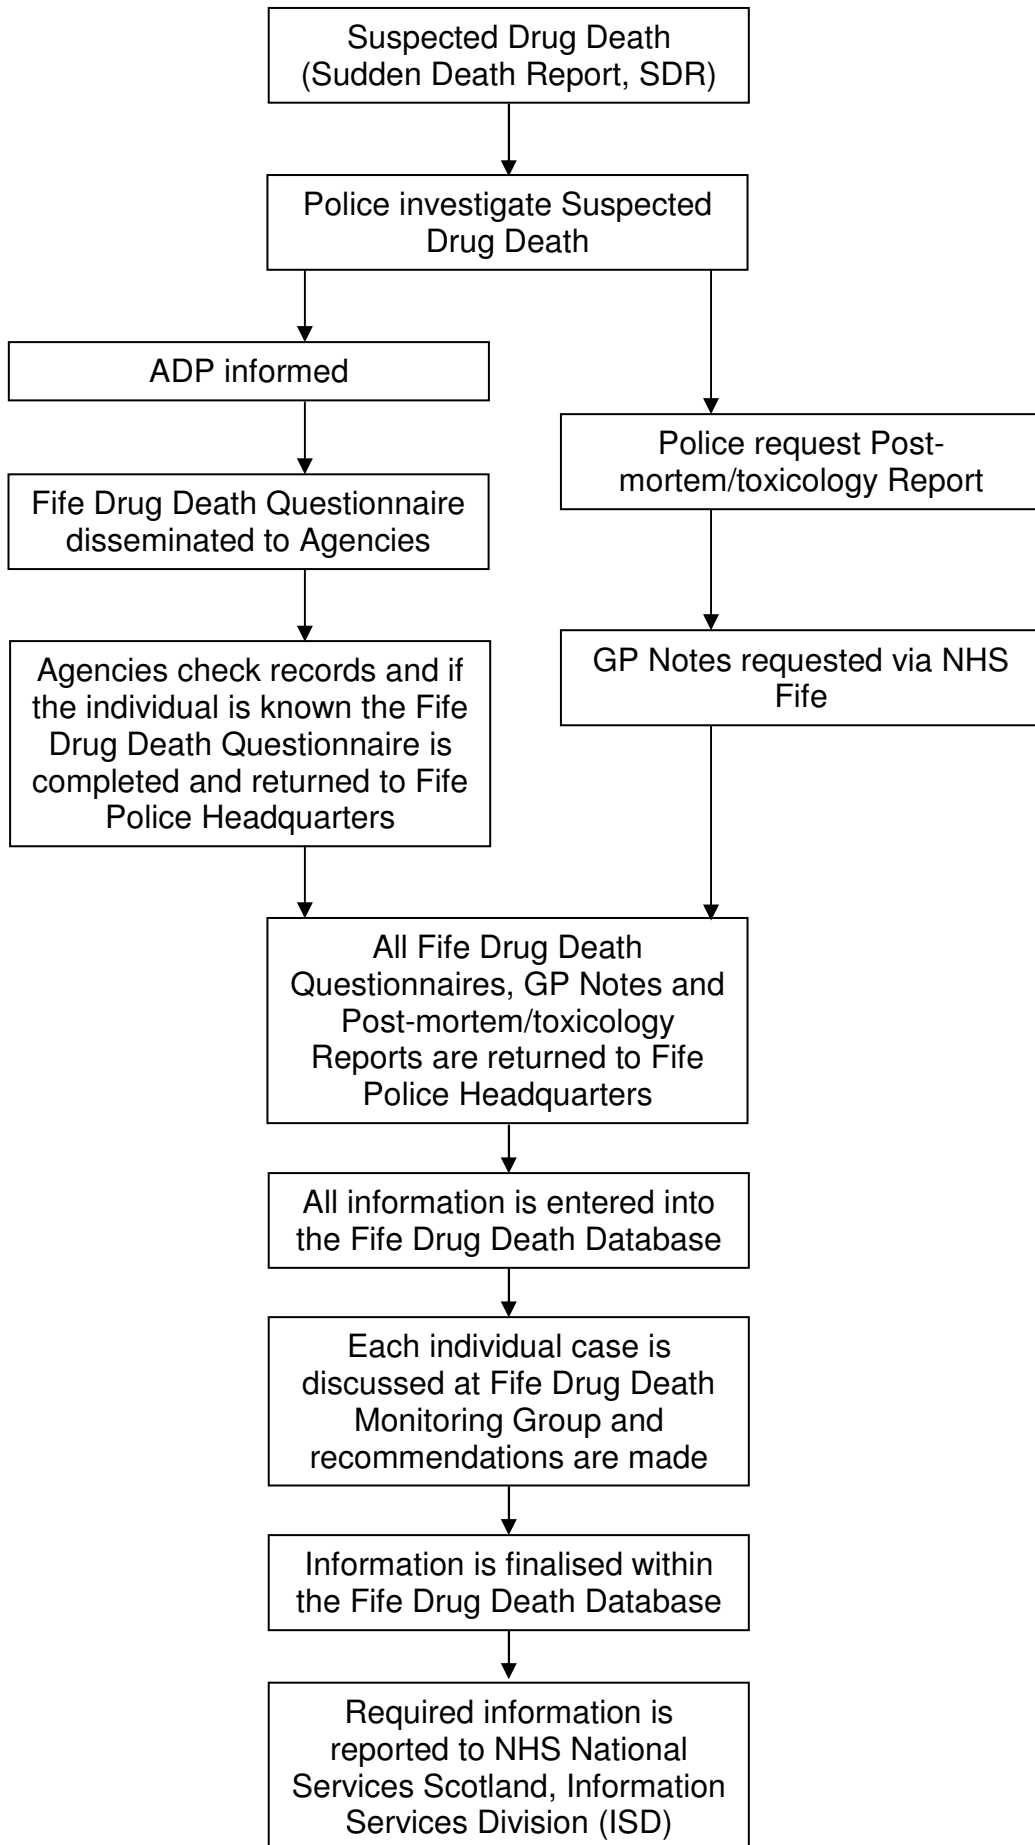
Suspected Drug Death (Sudden Death Report, SDR)

Police investigate Suspected Drug Death

ADP informed

Fife Drug Death Questionnaire disseminated to Agencies

Agencies check records and if the individual is known the Fife Drug Death Questionnaire is completed and returned to Fife Police Headquarters

Police request Post-mortem/toxicology Report

GP Notes requested via NHS Fife

All Fife Drug Death Questionnaires, GP Notes and Post-mortem/toxicology Reports are returned to Fife Police Headquarters

All information is entered into the Fife Drug Death Database

Each individual case is discussed at Fife Drug Death Monitoring Group and recommendations are made

Information is finalised within the Fife Drug Death Database

Required information is reported to NHS National Services Scotland, Information Services Division (ISD)